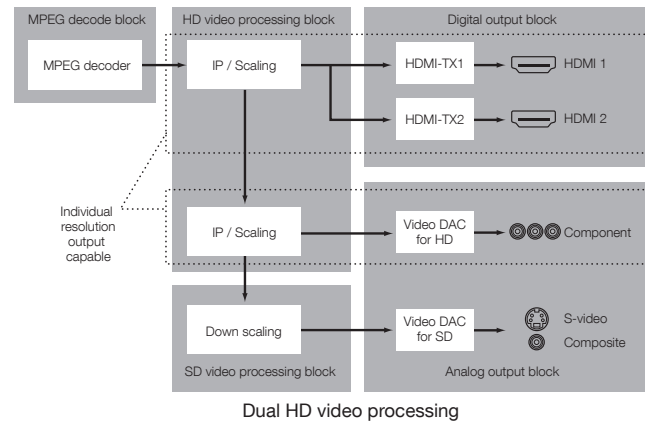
MPEG decode block

MPEG decoder

HD video processing block

IP / Scaling

Digital output block

HDMI-TX1

HDMI 1

HDMI-TX2

HDMI 2

Individual resolution output capable

IP / Scaling

Video DAC for HD

Component

Down scaling

Video DAC for SD

S-video

Composite

SD video processing block

Analog output block

Dual HD video processing